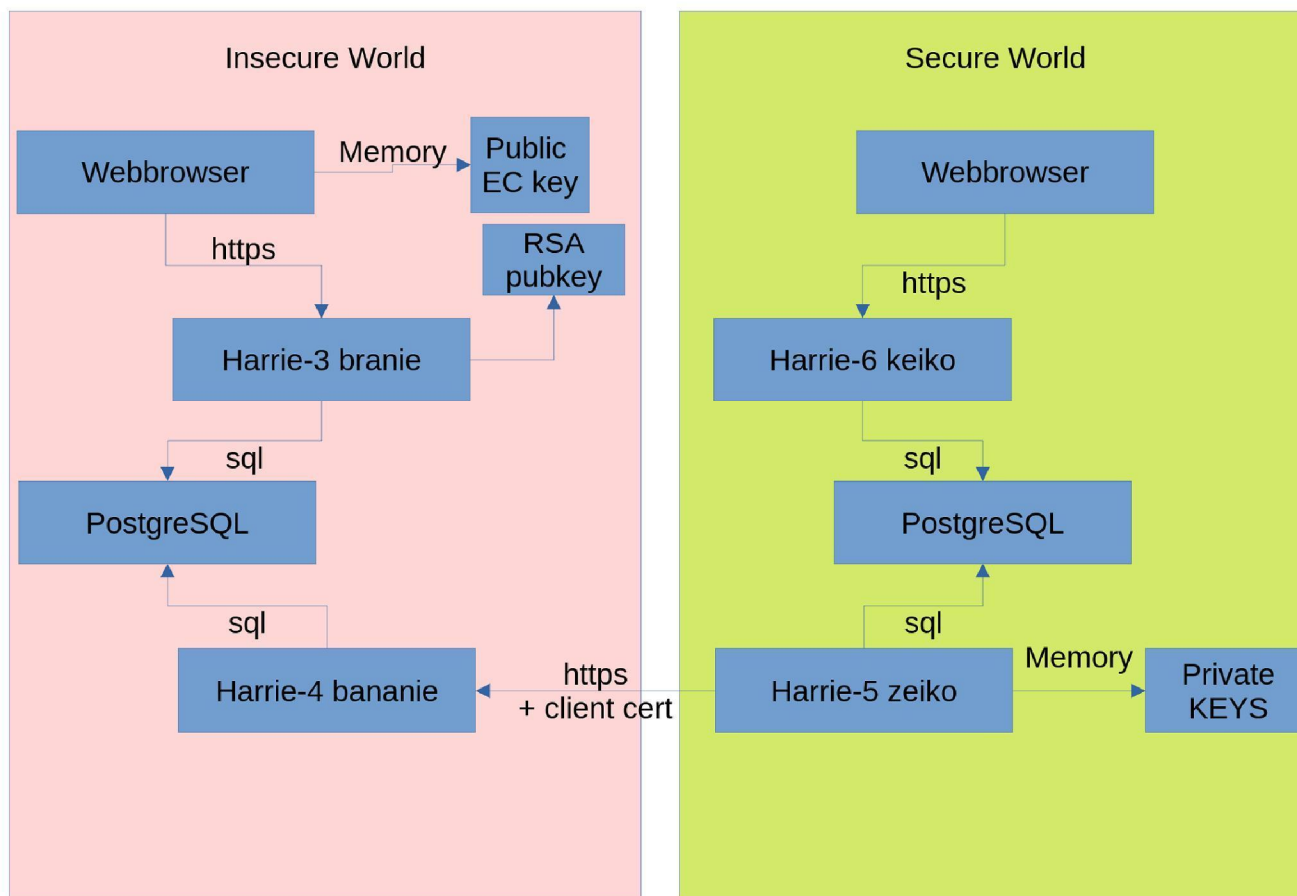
Insecure World

Webbrowser

Memory

Public EC key

https

RSA pubkey

Harrie-3 branie

sql

PostgreSQL

sql

Harrie-4 bananie

https + client cert

Secure World

Webbrowser

https

Harrie-6 keiko

sql

PostgreSQL

sql

Harrie-5 zeiko

Memory

Private KEYS